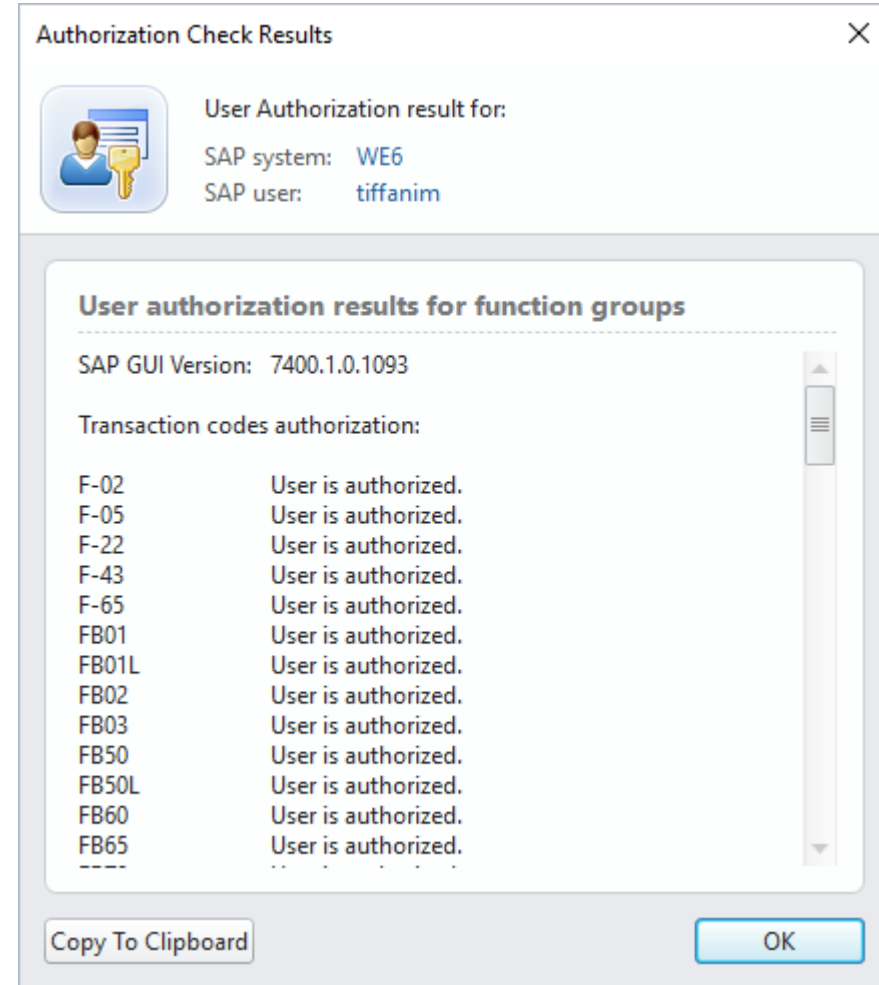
Authorization Check Results

User Authorization result for:

SAP system: WE6
SAP user: tiffanim

User authorization results for function groups

SAP GUI Version: 7400.1.0.1093

Transaction codes authorization:

| | |
|---|---|
| F-02 | User is authorized. |
| F-05 | User is authorized. |
| F-22 | User is authorized. |
| F-43 | User is authorized. |
| F-65 | User is authorized. |
| FB01 | User is authorized. |
| FB01L | User is authorized. |
| FB02 | User is authorized. |
| FB03 | User is authorized. |
| FB50 | User is authorized. |
| FB50L | User is authorized. |
| FB60 | User is authorized. |
| FB65 | User is authorized. |
| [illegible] | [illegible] |

Copy To Clipboard

OK